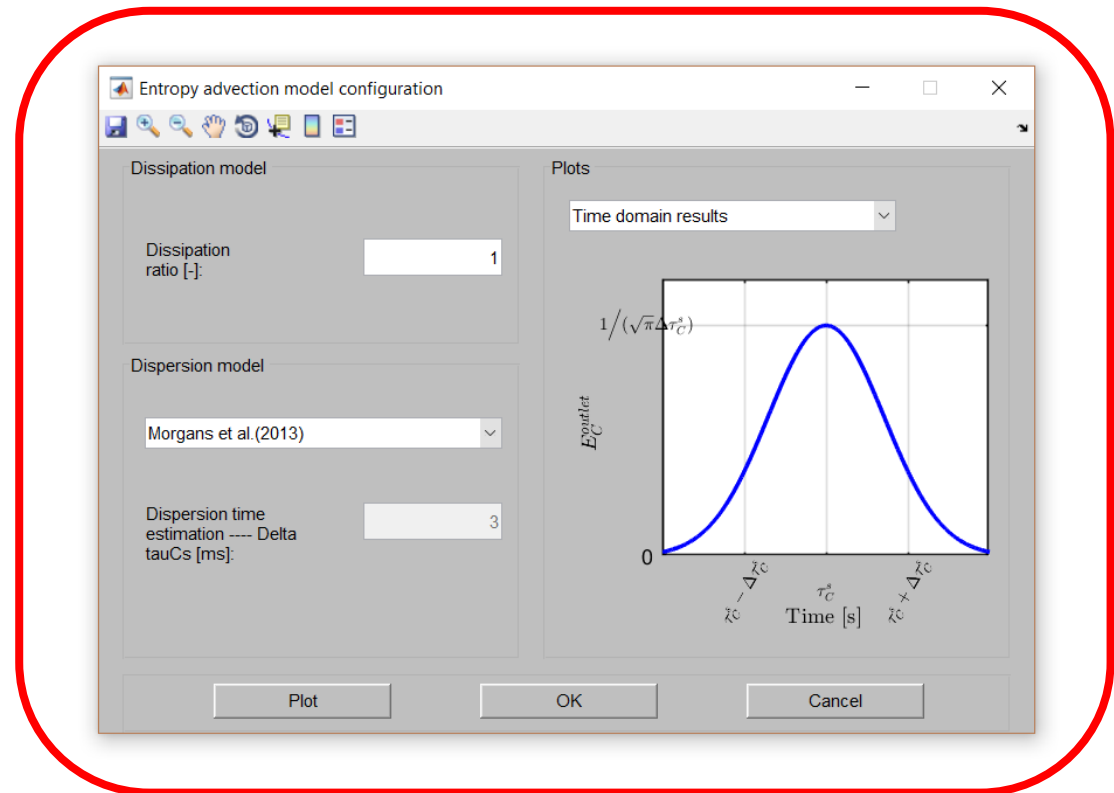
Entropy advection model configuration

Dissipation model

Dissipation ratio [-]:

1

Dispersion model

Morgans et al.(2013)

Dispersion time estimation ---- Delta tauCs [ms]:

3

Plots

Time domain results

$1/(\sqrt{\pi}\Delta\tau_C^s)$

$E_C^{outlet}$

0

$\tilde{\tau}_C - \Delta\tilde{\tau}_C$

$\tau_C^s$

$\tilde{\tau}_C + \Delta\tilde{\tau}_C$

Time [s]

Plot

OK

Cancel